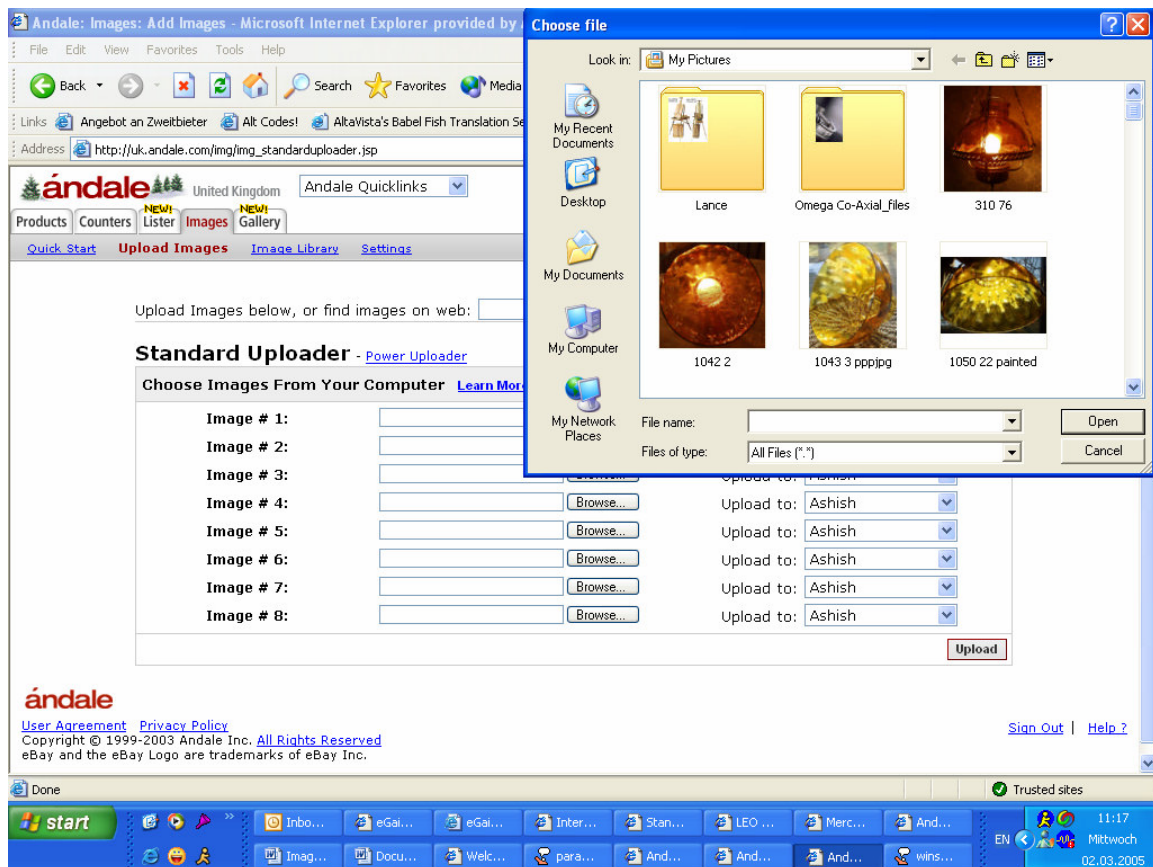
Andale: Images: Add Images - Microsoft Internet Explorer provided by

File Edit View Favorites Tools Help

Back Search Favorites Media

Links Angebot an Zweitbieter Alt Codes! AltaVista's Babel Fish Translation Se

Address http://uk.andale.com/img/img_standarduploader.jsp

andale United Kingdom Andale Quicklinks

Products Counters NEW! Lister Images NEW! Gallery

Quick Start Upload Images Image Library Settings

Upload Images below, or find images on web:

Standard Uploader - Power Uploader

Choose Images From Your Computer Learn More

Image # 1:

Image # 2:

Image # 3:

Image # 4: Browse... Upload to: Ashish

Image # 5: Browse... Upload to: Ashish

Image # 6: Browse... Upload to: Ashish

Image # 7: Browse... Upload to: Ashish

Image # 8: Browse... Upload to: Ashish

Upload

andale

User Agreement Privacy Policy
Copyright © 1999-2003 Andale Inc. All Rights Reserved
eBay and the eBay Logo are trademarks of eBay Inc.

Sign Out | Help ?

Done

Trusted sites

Choose file

Look in: My Pictures

My Recent Documents

Desktop

My Documents

My Computer

My Network Places

Lance

Omega Co-Axial_files

310 76

1042 2

1043 3 pppjpg

1050 22 painted

File name:

Files of type: All Files (*.*)

Open

Cancel

start

Inbo... eGai... eGai... Inter... Stan... LEO ... Merc... And...

Imag... Docu... Welc... para... And... And... And... wins...

EN

11:17
Mittwoch
02.03.2005